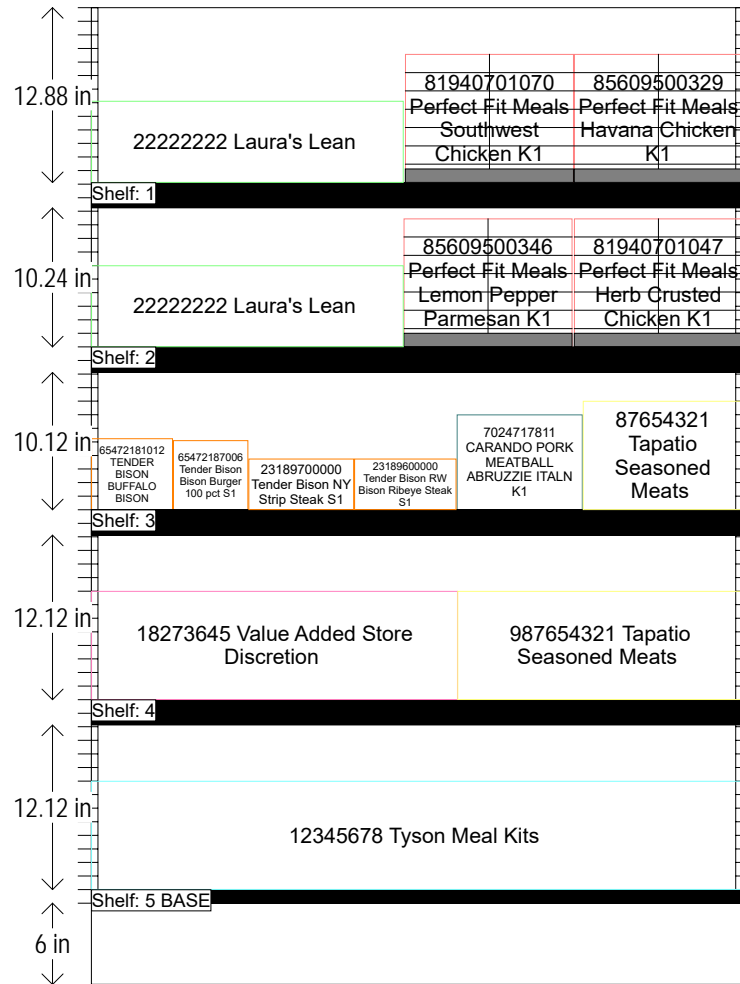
12.88 in

22222222 Laura's Lean

81940701070 Perfect Fit Meals Southwest Chicken K1

85609500329 Perfect Fit Meals Havana Chicken K1

Shelf: 1

10.24 in

22222222 Laura's Lean

85609500346 Perfect Fit Meals Lemon Pepper Parmesan K1

81940701047 Perfect Fit Meals Herb Crusted Chicken K1

Shelf: 2

10.12 in

65472181012 TENDER BISON BUFFALO BISON

65472187006 Tender Bison Bison Burger 100 pct S1

23189700000 Tender Bison NY Strip Steak S1

23189600000 Tender Bison RW Bison Ribeye Steak S1

7024717811 CARANDO PORK MEATBALL ABRUZZIE ITALN K1

87654321 Tapatio Seasoned Meats

Shelf: 3

12.12 in

18273645 Value Added Store Discretion

987654321 Tapatio Seasoned Meats

Shelf: 4

12.12 in

12345678 Tyson Meal Kits

Shelf: 5 BASE

6 in